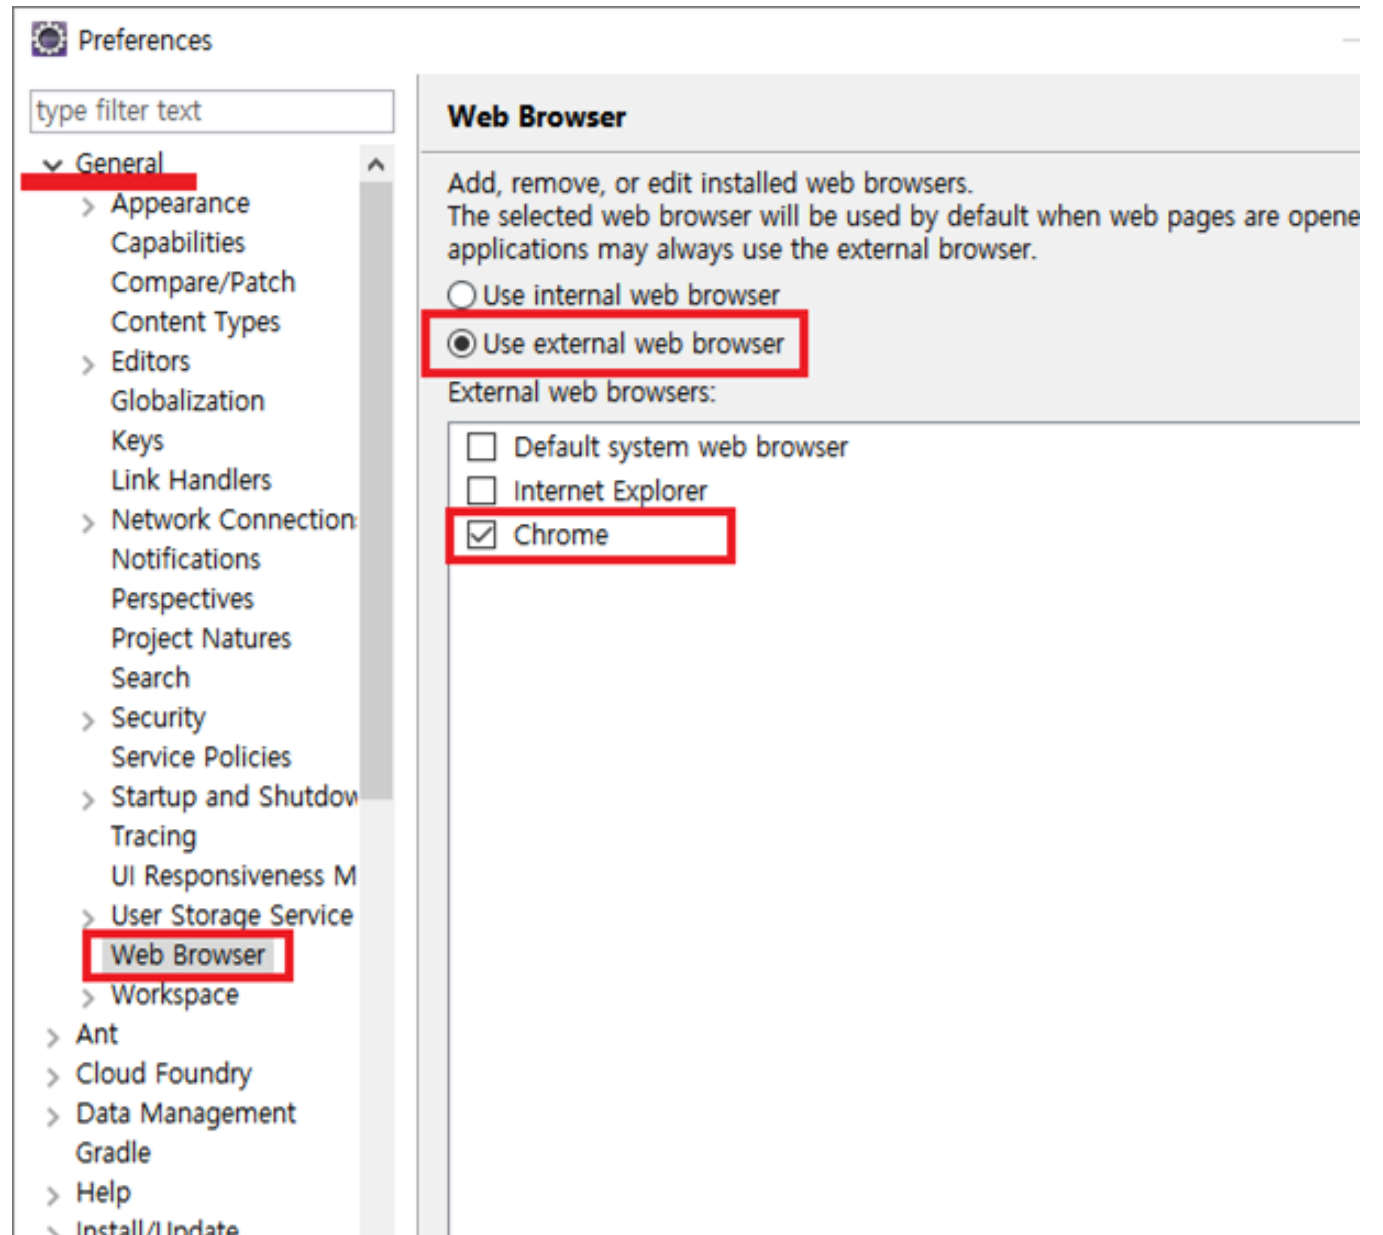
Preferences

type filter text

General
Appearance
Capabilities
Compare/Patch
Content Types
Editors
Globalization
Keys
Link Handlers
Network Connection
Notifications
Perspectives
Project Natures
Search
Security
Service Policies
Startup and Shutdow
Tracing
UI Responsiveness M
User Storage Service
Web Browser
Workspace
Ant
Cloud Foundry
Data Management
Gradle
Help
Install/Update

Web Browser

Add, remove, or edit installed web browsers.
The selected web browser will be used by default when web pages are opene applications may always use the external browser.

Use internal web browser
Use external web browser
External web browsers:
Default system web browser
Internet Explorer
Chrome